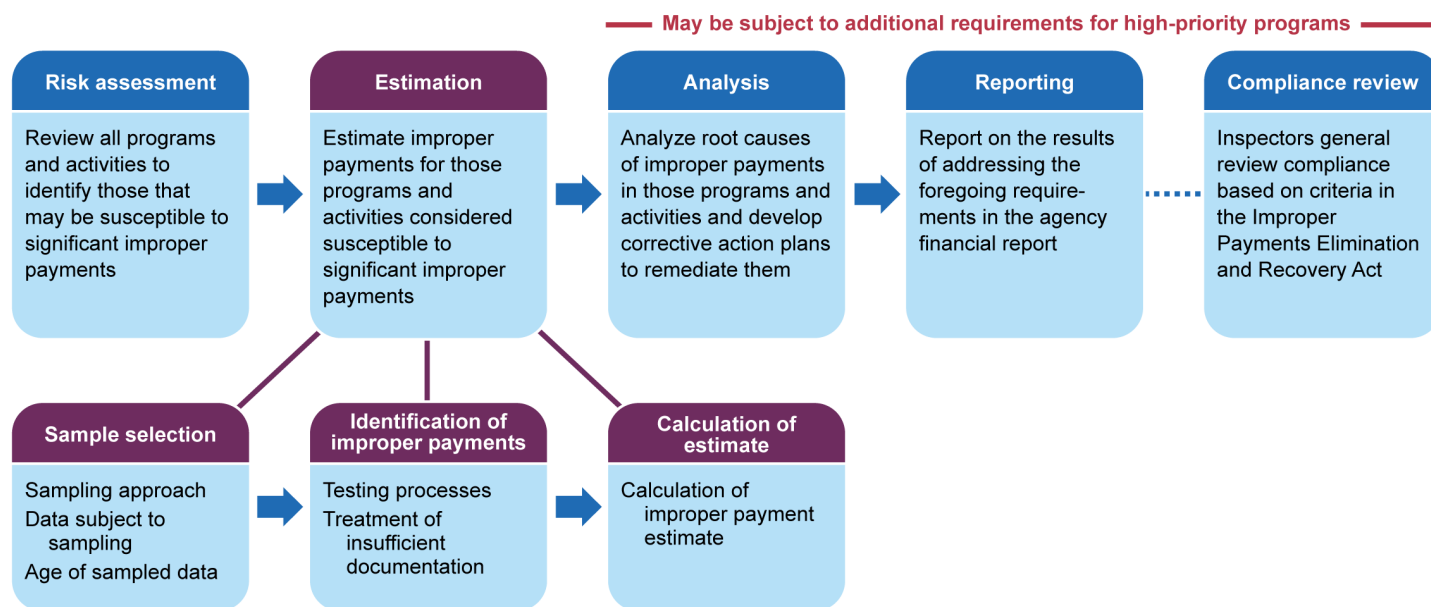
May be subject to additional requirements for high-priority programs

Risk assessment

Review all programs and activities to identify those that may be susceptible to significant improper payments

Estimation

Estimate improper payments for those programs and activities considered susceptible to significant improper payments

Analysis

Analyze root causes of improper payments in those programs and activities and develop corrective action plans to remediate them

Reporting

Report on the results of addressing the foregoing requirements in the agency financial report

Compliance review

Inspectors general review compliance based on criteria in the Improper Payments Elimination and Recovery Act

Sample selection

Sampling approach
Data subject to sampling
Age of sampled data

Identification of improper payments

Testing processes
Treatment of insufficient documentation

Calculation of estimate

Calculation of improper payment estimate